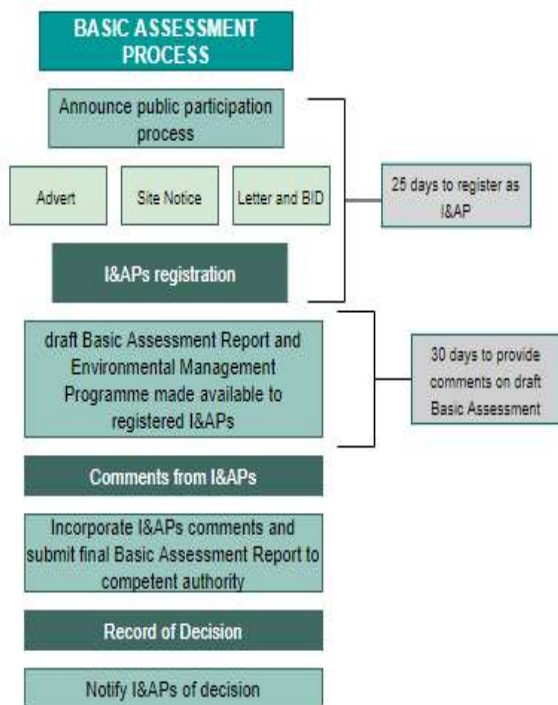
BASIC ASSESSMENT PROCESS

Announce public participation process

Advert

Site Notice

Letter and BID

25 days to register as I&AP

I&APs registration

draft Basic Assessment Report and Environmental Management Programme made available to registered I&APs

30 days to provide comments on draft Basic Assessment

Comments from I&APs

Incorporate I&APs comments and submit final Basic Assessment Report to competent authority

Record of Decision

Notify I&APs of decision